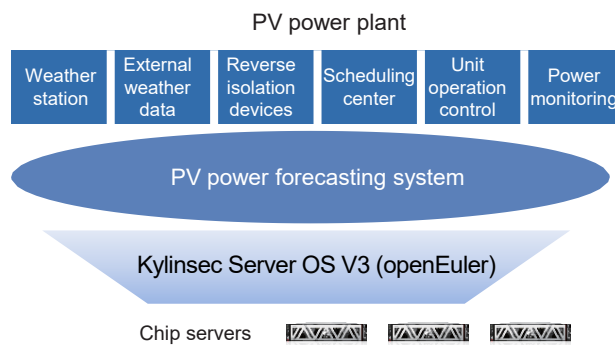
PV power plant

Weather station

External weather data

Reverse isolation devices

Scheduling center

Unit operation control

Power monitoring

PV power forecasting system

Kylinsec Server OS V3 (openEuler)

Chip servers